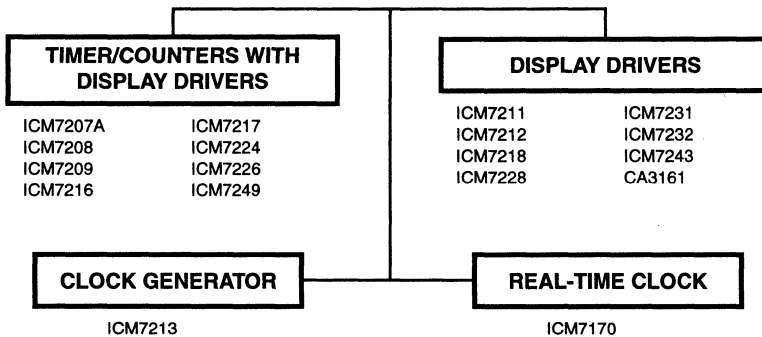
TIMER/COUNTERS WITH DISPLAY DRIVERS

ICM7207A
ICM7208
ICM7209
ICM7216

ICM7217
ICM7224
ICM7226
ICM7249

DISPLAY DRIVERS

ICM7211
ICM7212
ICM7218
ICM7228

ICM7231
ICM7232
ICM7243
CA3161

CLOCK GENERATOR

ICM7213

REAL-TIME CLOCK

ICM7170